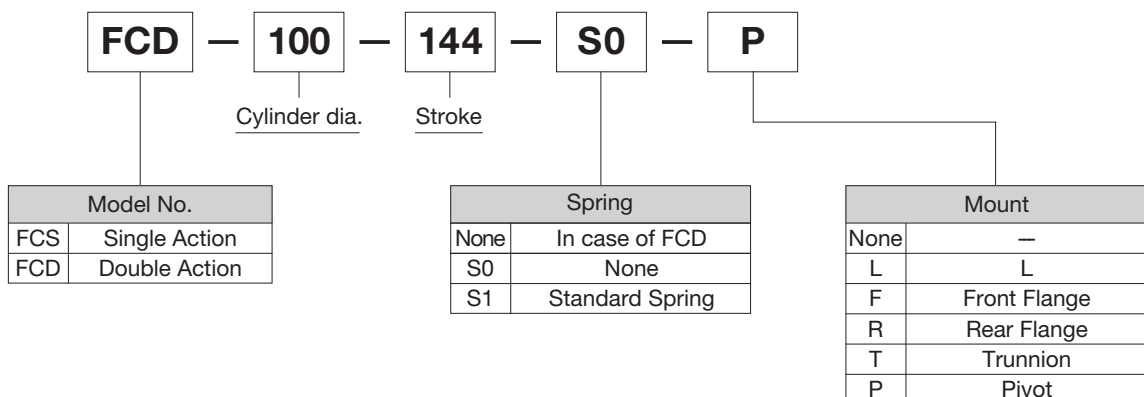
FCD — 100 — 144 — S0 — P

Cylinder dia.

Stroke

| Model No. | |
|---|---|
| FCS | Single Action |
| FCD | Double Action |

| Spring | |
|---|---|
| None | In case of FCD |
| S0 | None |
| S1 | Standard Spring |

| Mount | |
|---|---|
| None | — |
| L | L |
| F | Front Flange |
| R | Rear Flange |
| T | Trunnion |
| P | Pivot |